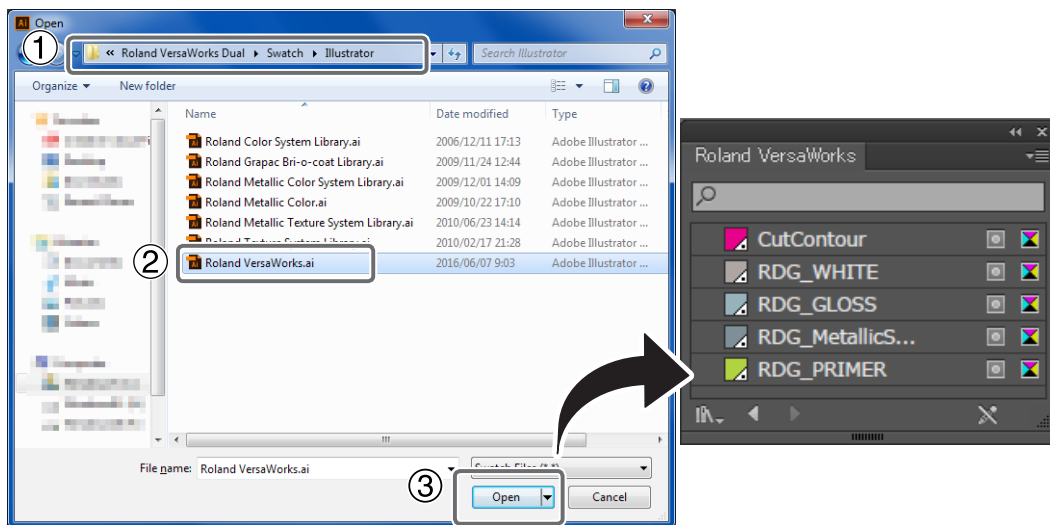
Open

①

« Roland VersaWorks Dual ▸ Swatch ▸ Illustrator

Search Illustrator

Organize ▾ New folder

| Name | Date modified | Type |
|---|---|---|
| Roland Color System Library.ai | 2006/12/11 17:13 | Adobe Illustrator ... |
| Roland Grapac Bri-o-coat Library.ai | 2009/11/24 12:44 | Adobe Illustrator ... |
| Roland Metallic Color System Library.ai | 2009/12/01 14:09 | Adobe Illustrator ... |
| Roland Metallic Color.ai | 2009/10/22 17:10 | Adobe Illustrator ... |
| Roland Metallic Texture System Library.ai | 2010/06/23 14:14 | Adobe Illustrator ... |
| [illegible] | 2010/02/17 21:28 | Adobe Illustrator ... |
| Roland VersaWorks.ai | 2016/06/07 9:03 | Adobe Illustrator ... |

②

File name: Roland VersaWorks.ai

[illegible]

③

Open

Cancel

Roland VersaWorks

CutContour
RDG_WHITE
RDG_GLOSS
RDG_MetallicS...
RDG_PRIMER